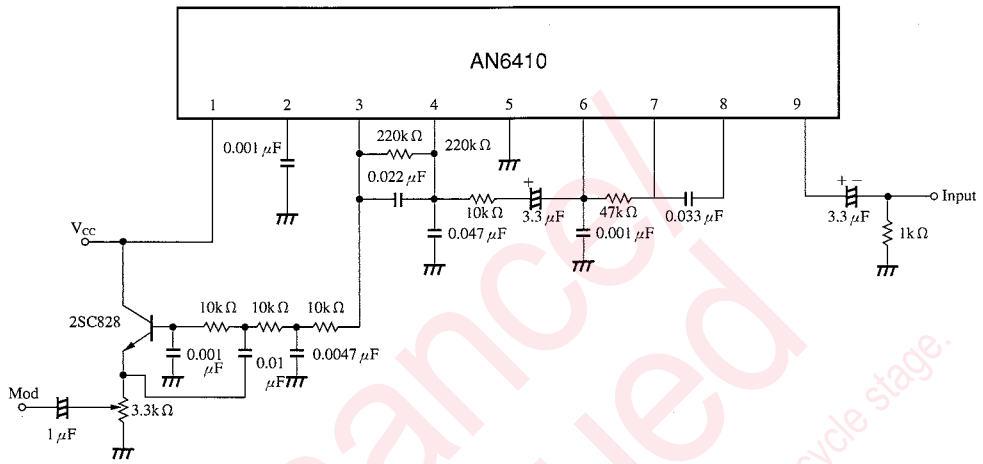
AN6410

1 2 3 4 5 6 7 8 9

0.001 $\mu$F

220k $\Omega$

220k $\Omega$

0.022 $\mu$F

10k $\Omega$

+

3.3 $\mu$F

47k $\Omega$

0.033 $\mu$F

+ −

3.3 $\mu$F

Input

1k $\Omega$

0.047 $\mu$F

0.001 $\mu$F

$V_{CC}$

2SC828

10k $\Omega$ 10k $\Omega$ 10k $\Omega$

0.001 $\mu$F

0.01 $\mu$F

0.0047 $\mu$F

Mod

3.3k $\Omega$

1 $\mu$F

ancel

ued

cycle stage.